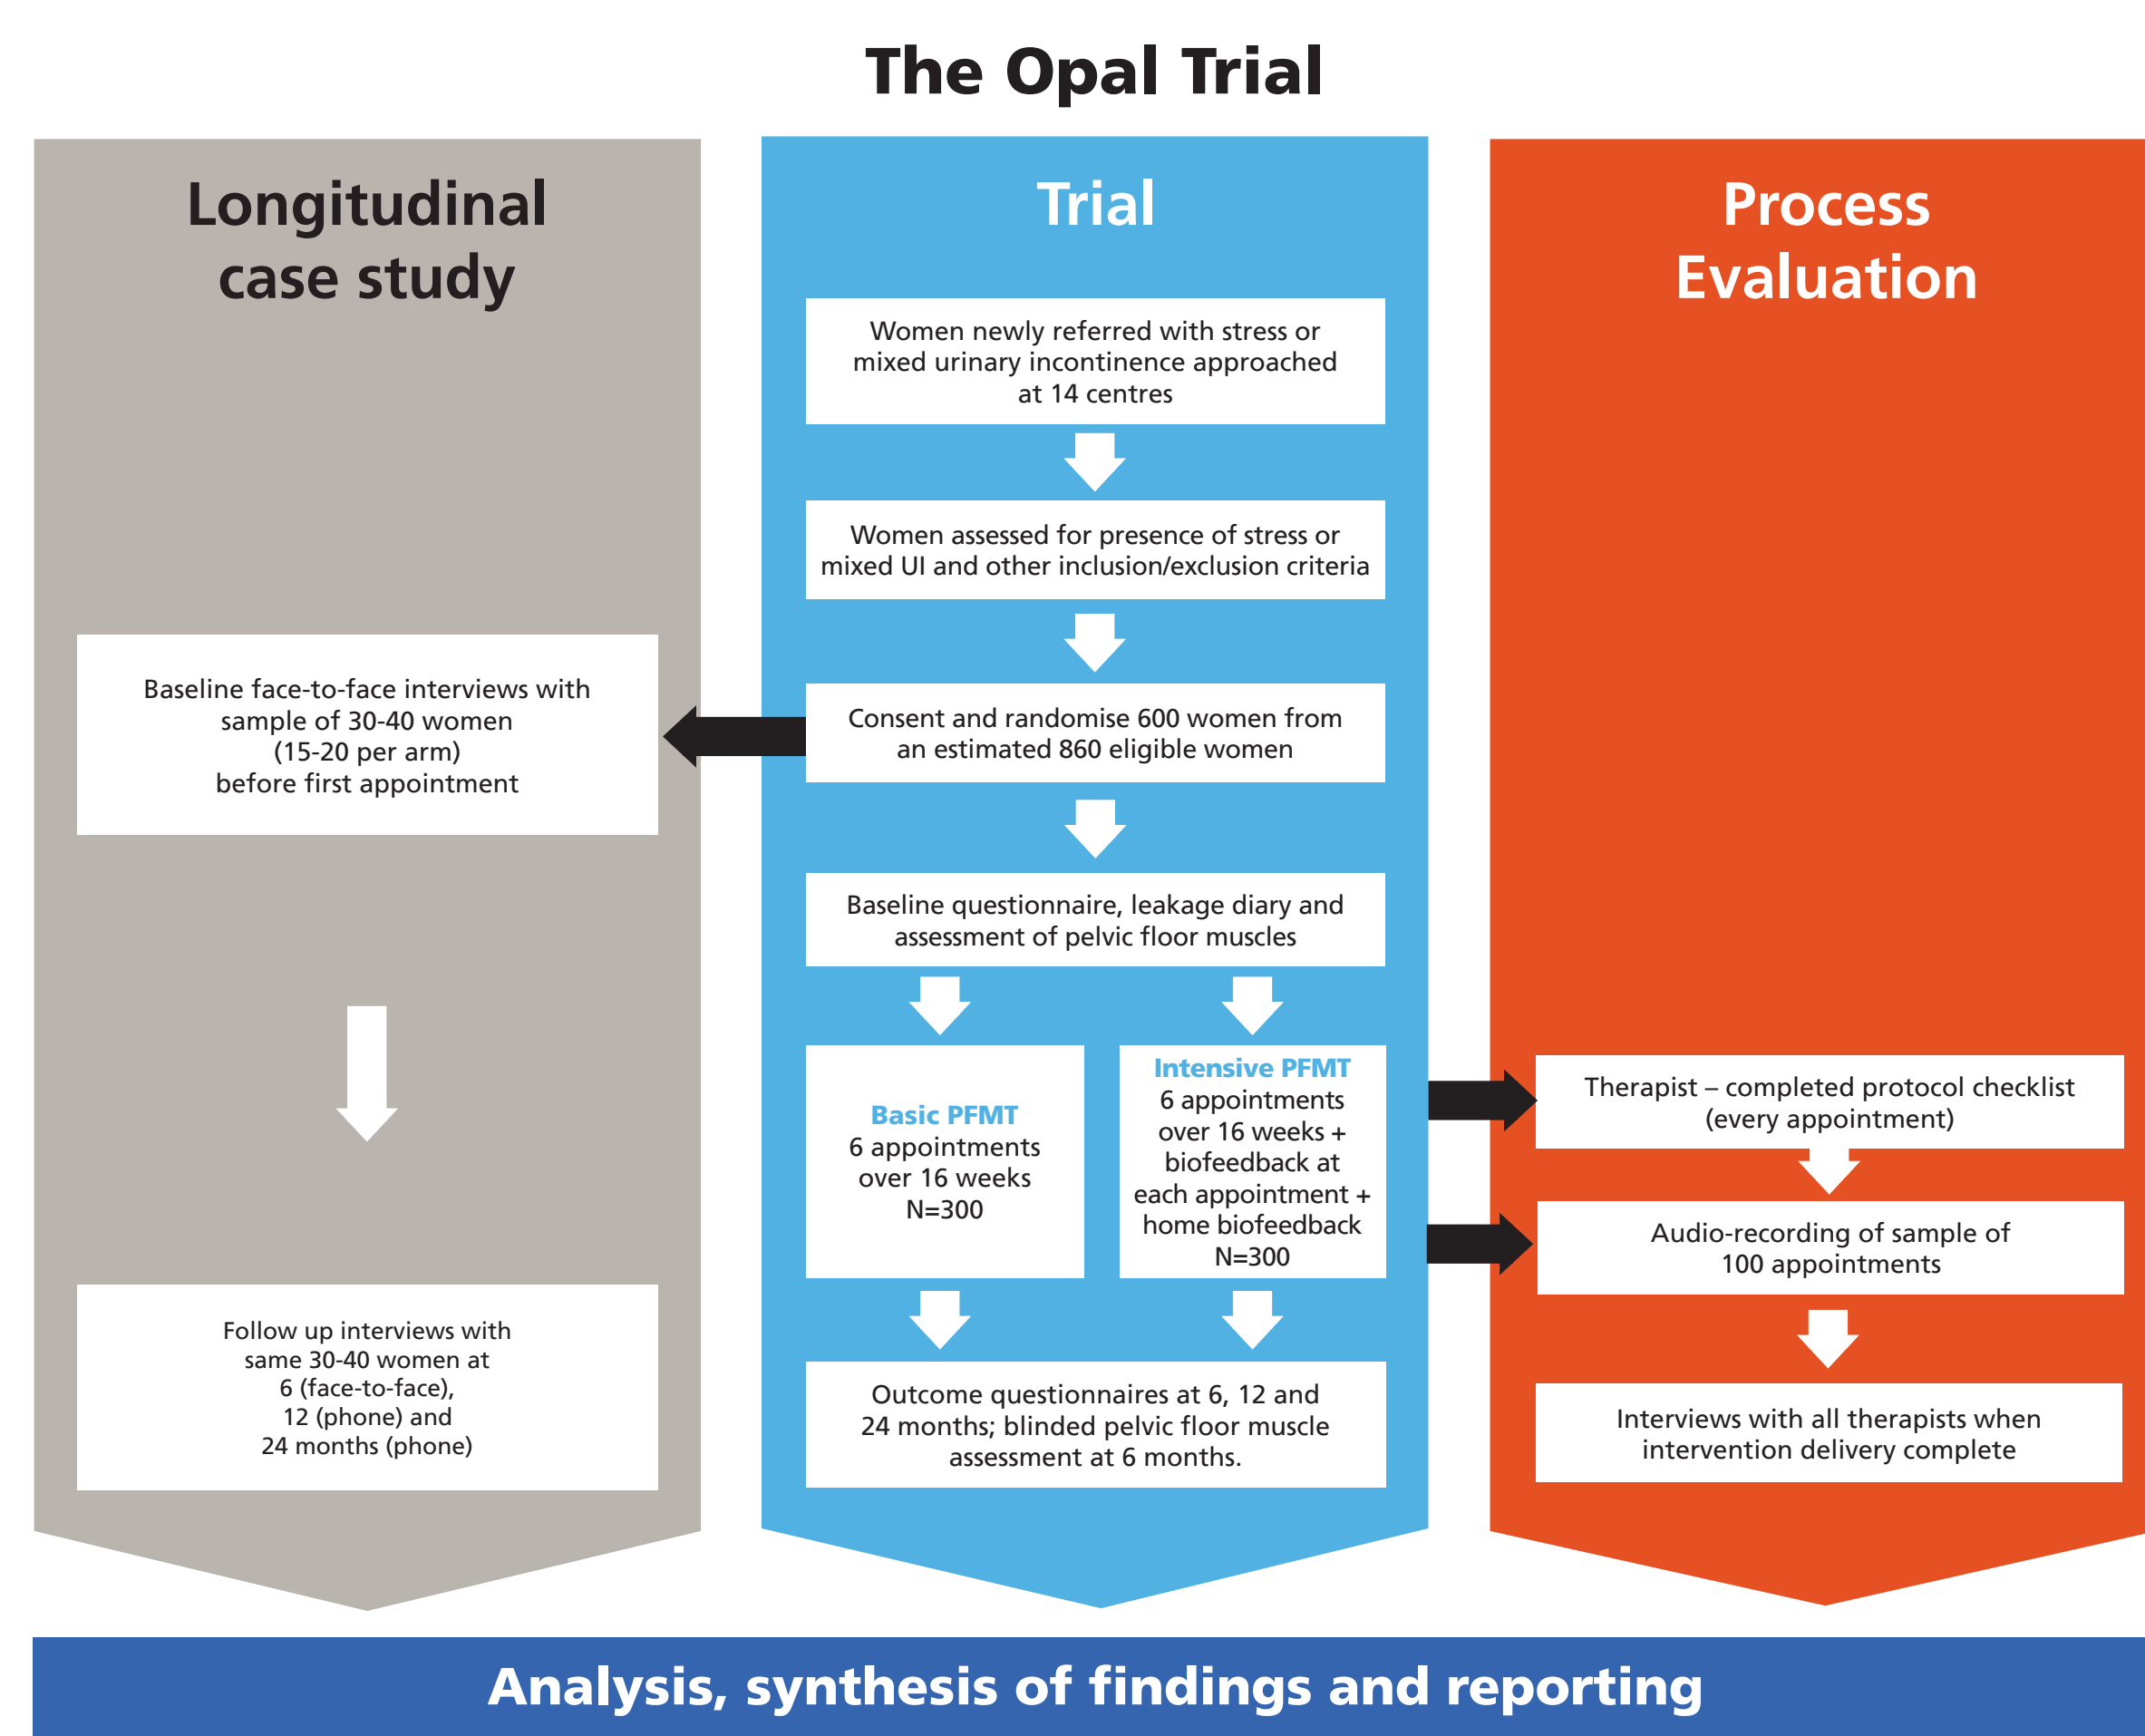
The Opal Trial

Longitudinal case study

Baseline face-to-face interviews with sample of 30-40 women (15-20 per arm) before first appointment

Follow up interviews with same 30-40 women at 6 (face-to-face), 12 (phone) and 24 months (phone)

Trial

Women newly referred with stress or mixed urinary incontinence approached at 14 centres

Women assessed for presence of stress or mixed UI and other inclusion/exclusion criteria

Consent and randomise 600 women from an estimated 860 eligible women

Baseline questionnaire, leakage diary and assessment of pelvic floor muscles

Basic PFMT
6 appointments over 16 weeks
N=300

Intensive PFMT
6 appointments over 16 weeks + biofeedback at each appointment + home biofeedback
N=300

Outcome questionnaires at 6, 12 and 24 months; blinded pelvic floor muscle assessment at 6 months.

Process Evaluation

Therapist – completed protocol checklist (every appointment)

Audio-recording of sample of 100 appointments

Interviews with all therapists when intervention delivery complete

Analysis, synthesis of findings and reporting